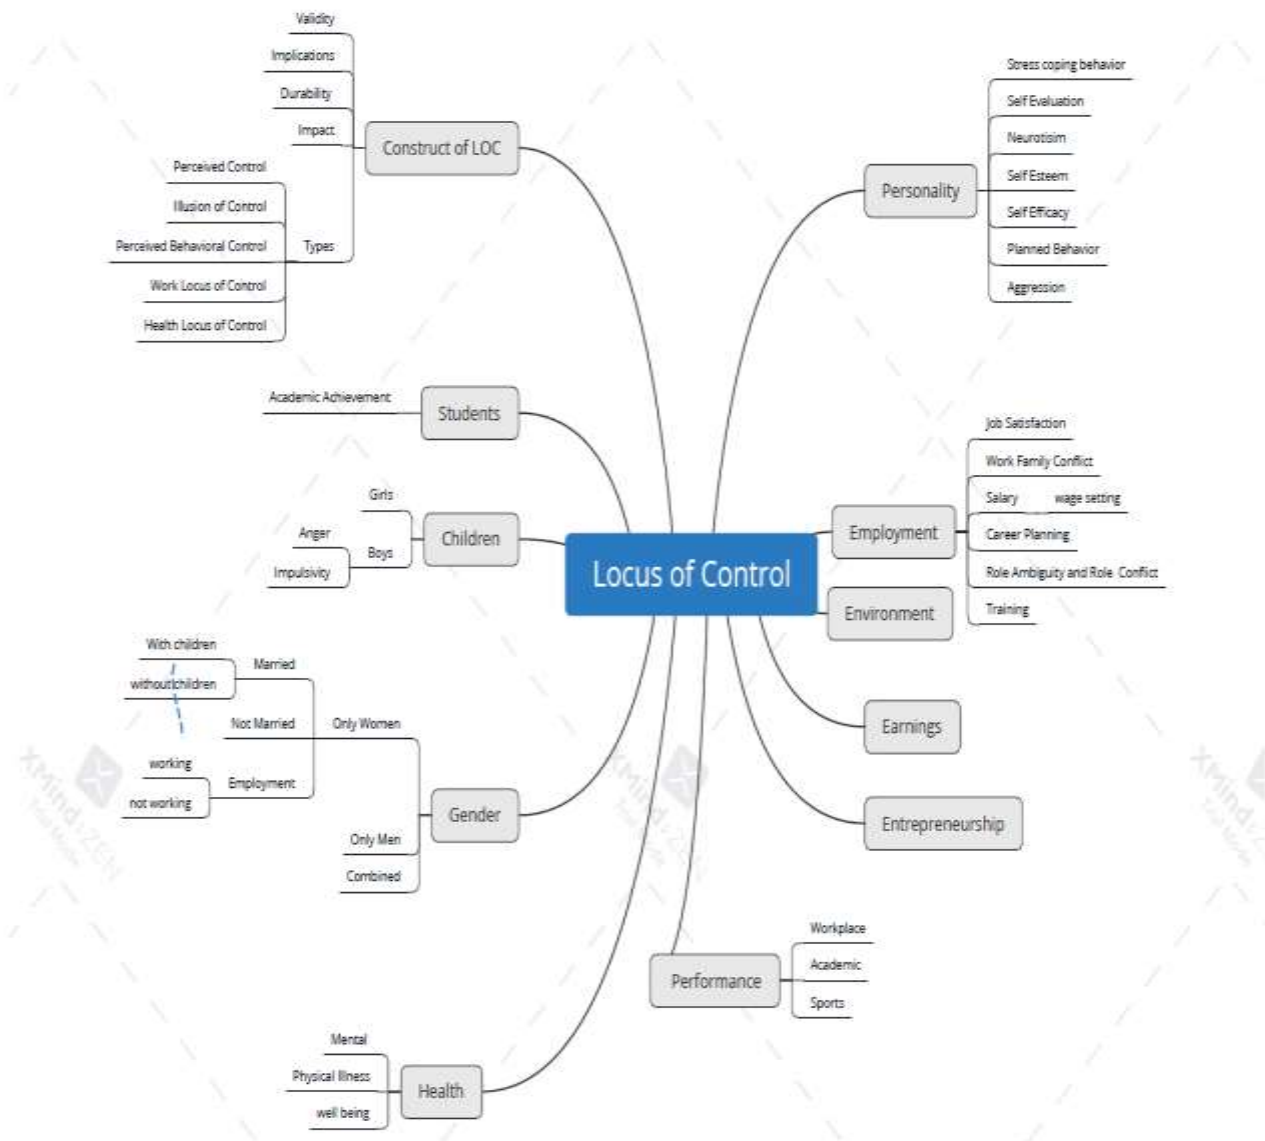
Validity
Implications
Durability
Impact
Construct of LOC
Perceived Control
Illusion of Control
Perceived Behavioral Control
Types
Work Locus of Control
Health Locus of Control

Stress coping behavior
Self Evaluation
Neurotisim
Personality
Self Esteem
Self Efficacy
Planned Behavior
Aggression

Academic Achievement
Students

Job Satisfaction
Work Family Conflict
Salary
wage setting
Employment
Career Planning
Role Ambiguity and Role Conflict
Training

Girls
Anger
Children
Boys
Impulsivity

Locus of Control

Environment

With children
Married
without children
Not Married
Only Women
working
Employment
not working

Earnings

Gender
Only Men
Combined

Entrepreneurship

Workplace
Academic
Performance
Sports

Mental
Physical Illness
Health
well being

XMind ZEN Trial Mode
XMind ZEN Trial Mode
XMind ZEN Trial Mode